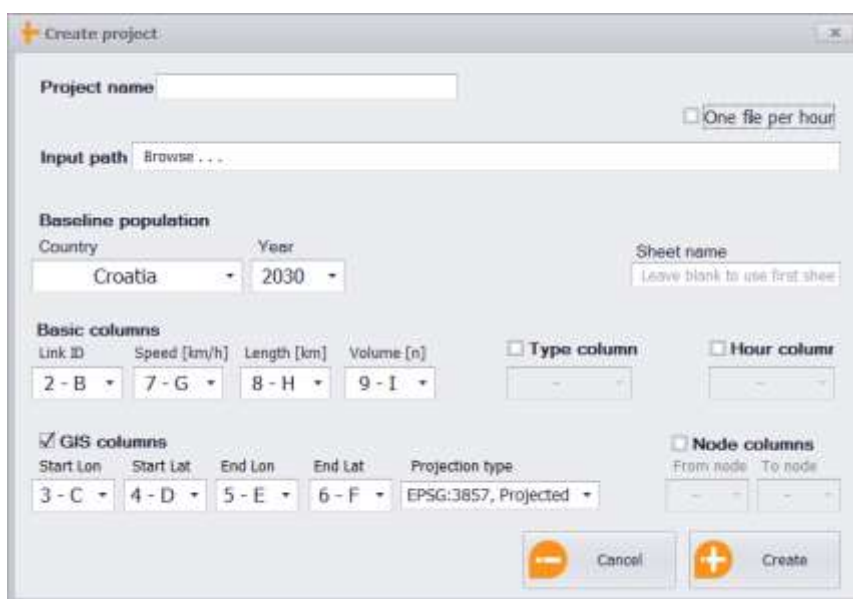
Create project

Project name

One fle per hour

Input path Browse . . .

Baseline population
Country
Croatia
Year
2030
Sheet name
Leave blank to use first shee

Basic columns
Link ID
2 - B
Speed [km/h]
7 - G
Length [km]
8 - H
Volume [n]
9 - I
Type column
-
Hour columr
-

GIS columns
Start Lon
3 - C
Start Lat
4 - D
End Lon
5 - E
End Lat
6 - F
Projection type
EPSG:3857, Projected
Node columns
From node
-
To node
-

Cancel
Create